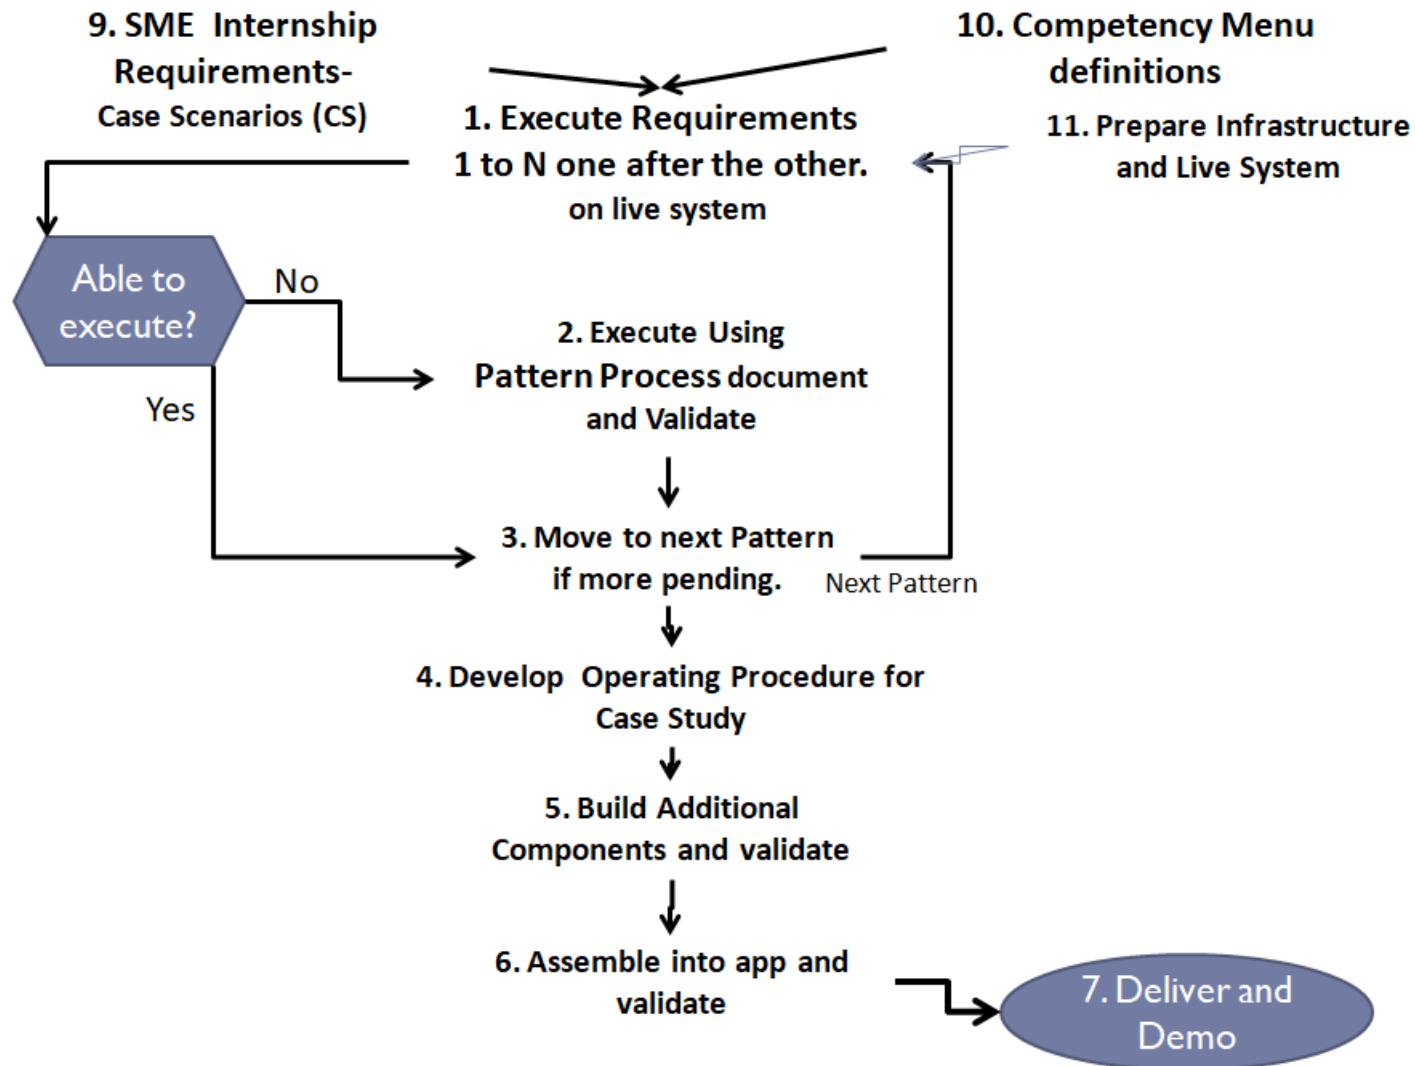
9. SME Internship Requirements- Case Scenarios (CS)

10. Competency Menu definitions

1. Execute Requirements 1 to N one after the other. on live system

11. Prepare Infrastructure and Live System

Able to execute?

No

Yes

2. Execute Using Pattern Process document and Validate

3. Move to next Pattern if more pending.

Next Pattern

4. Develop Operating Procedure for Case Study

5. Build Additional Components and validate

6. Assemble into app and validate

7. Deliver and Demo